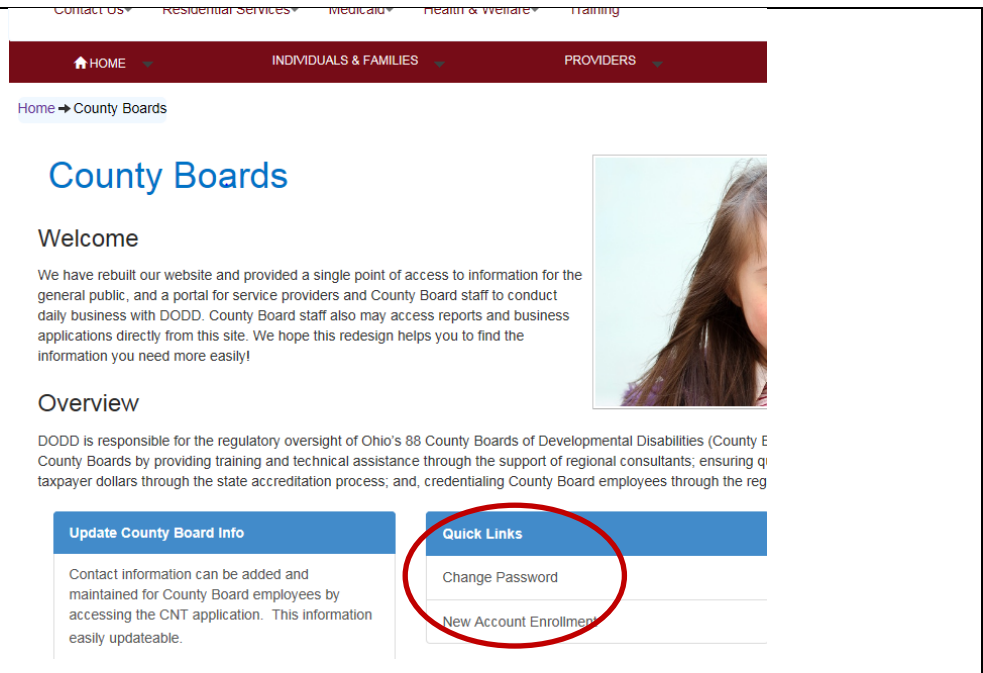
Contact Us Residential Services Medicaid Health & Welfare Training

HOME INDIVIDUALS & FAMILIES PROVIDERS

Home ➔ County Boards

County Boards

Welcome

We have rebuilt our website and provided a single point of access to information for the general public, and a portal for service providers and County Board staff to conduct daily business with DODD. County Board staff also may access reports and business applications directly from this site. We hope this redesign helps you to find the information you need more easily!

Overview

DODD is responsible for the regulatory oversight of Ohio's 88 County Boards of Developmental Disabilities (County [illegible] County Boards by providing training and technical assistance through the support of regional consultants; ensuring q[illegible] taxpayer dollars through the state accreditation process; and, credentialing County Board employees through the reg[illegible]

Update County Board Info

Contact information can be added and maintained for County Board employees by accessing the CNT application. This information easily updateable.

Quick Links

Change Password

New Account Enrollment